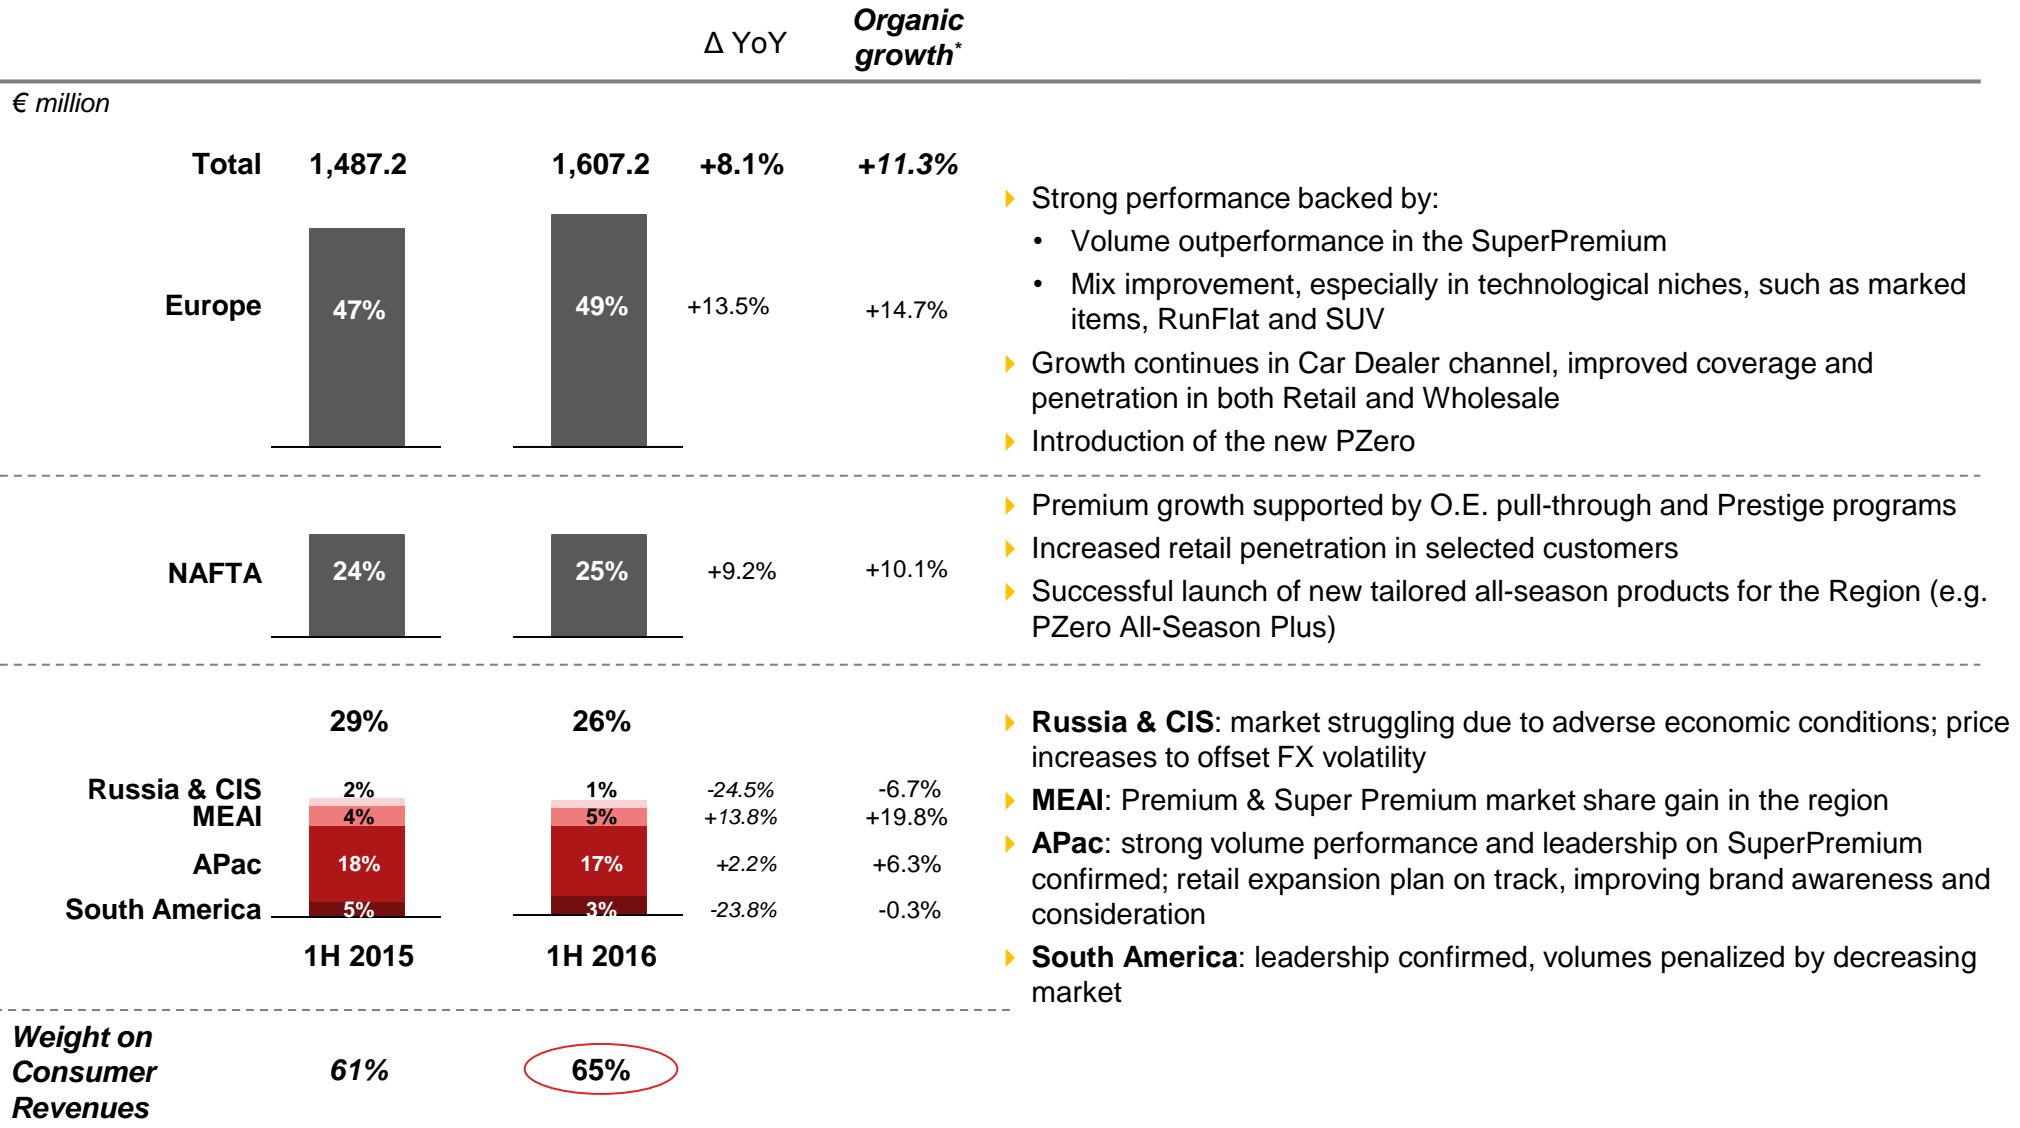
Δ YoY

Organic growth*

€ million

| | 1H 2015 | 1H 2016 | Δ YoY | Organic growth* |
|---|---|---|---|---|
| Total | 1,487.2 | 1,607.2 | +8.1% | +11.3% |
| Europe | 47% | 49% | +13.5% | +14.7% |
| NAFTA | 24% | 25% | +9.2% | +10.1% |
| | 29% | 26% | | |
| Russia & CIS | 2% | 1% | -24.5% | -6.7% |
| MEAI | 4% | 5% | +13.8% | +19.8% |
| APac | 18% | 17% | +2.2% | +6.3% |
| South America | 5% | 3% | -23.8% | -0.3% |

Strong performance backed by:
• Volume outperformance in the SuperPremium
• Mix improvement, especially in technological niches, such as marked items, RunFlat and SUV

Growth continues in Car Dealer channel, improved coverage and penetration in both Retail and Wholesale

Introduction of the new PZero

Premium growth supported by O.E. pull-through and Prestige programs

Increased retail penetration in selected customers

Successful launch of new tailored all-season products for the Region (e.g. PZero All-Season Plus)

Russia & CIS: market struggling due to adverse economic conditions; price increases to offset FX volatility

MEAI: Premium & Super Premium market share gain in the region

APac: strong volume performance and leadership on SuperPremium confirmed; retail expansion plan on track, improving brand awareness and consideration

South America: leadership confirmed, volumes penalized by decreasing market

Weight on Consumer Revenues 61% 65%